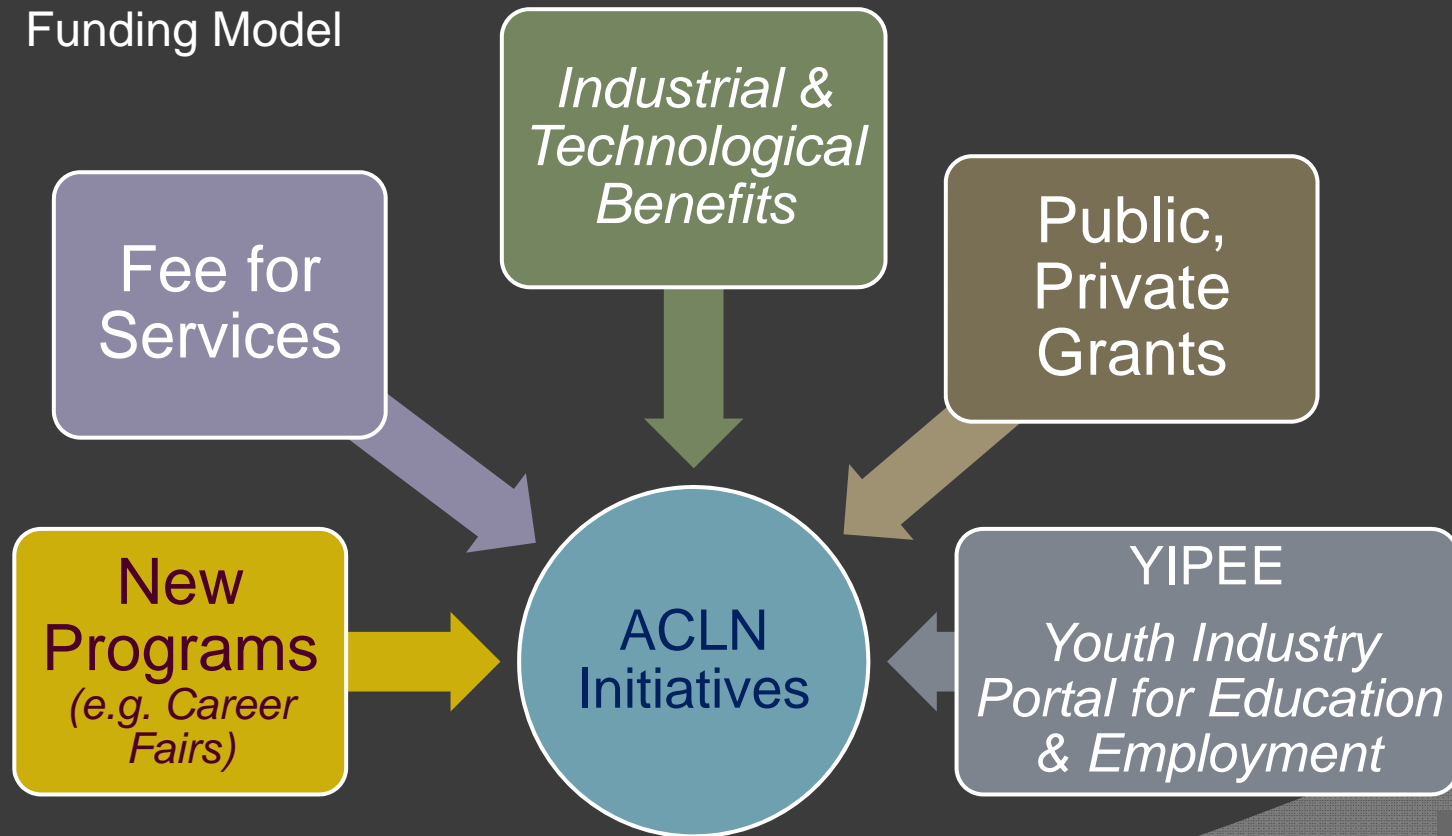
Funding Model

Industrial & Technological Benefits

Fee for Services

Public, Private Grants

New Programs (e.g. Career Fairs)

ACLN Initiatives

YIPEE

Youth Industry Portal for Education & Employment